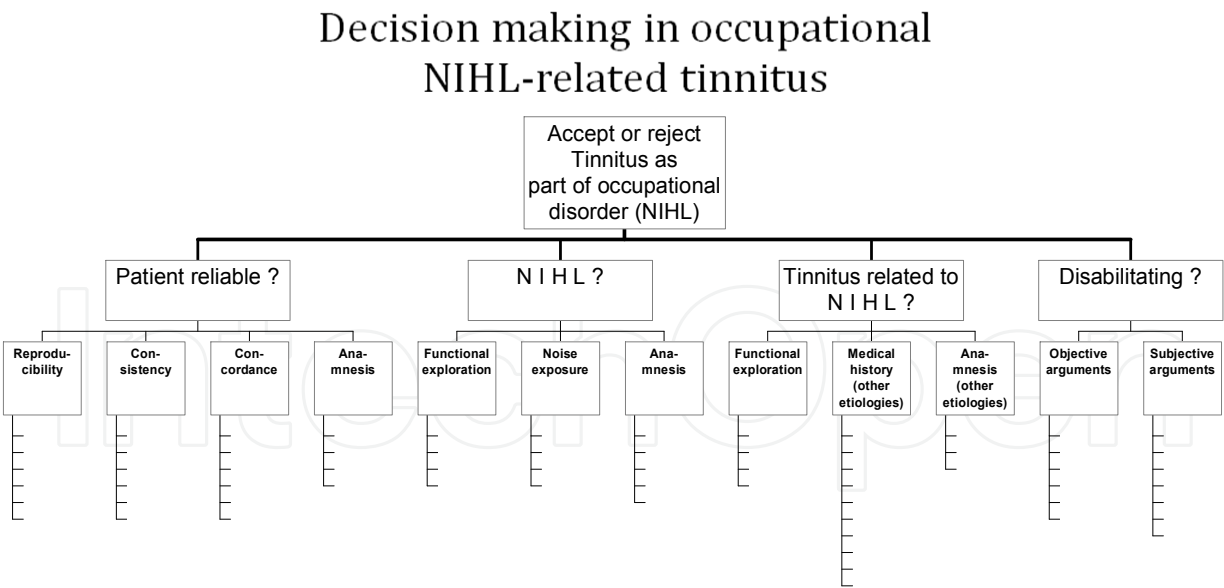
Decision making in occupational NIHL-related tinnitus

Accept or reject Tinnitus as part of occupational disorder (NIHL)

Patient reliable ?

Reproducibility

Consistency

Concordance

Anamnesis

N I H L ?

Functional exploration

Noise exposure

Anamnesis

Tinnitus related to N I H L ?

Functional exploration

Medical history (other etiologies)

Anamnesis (other etiologies)

Disabilitating ?

Objective arguments

Subjective arguments